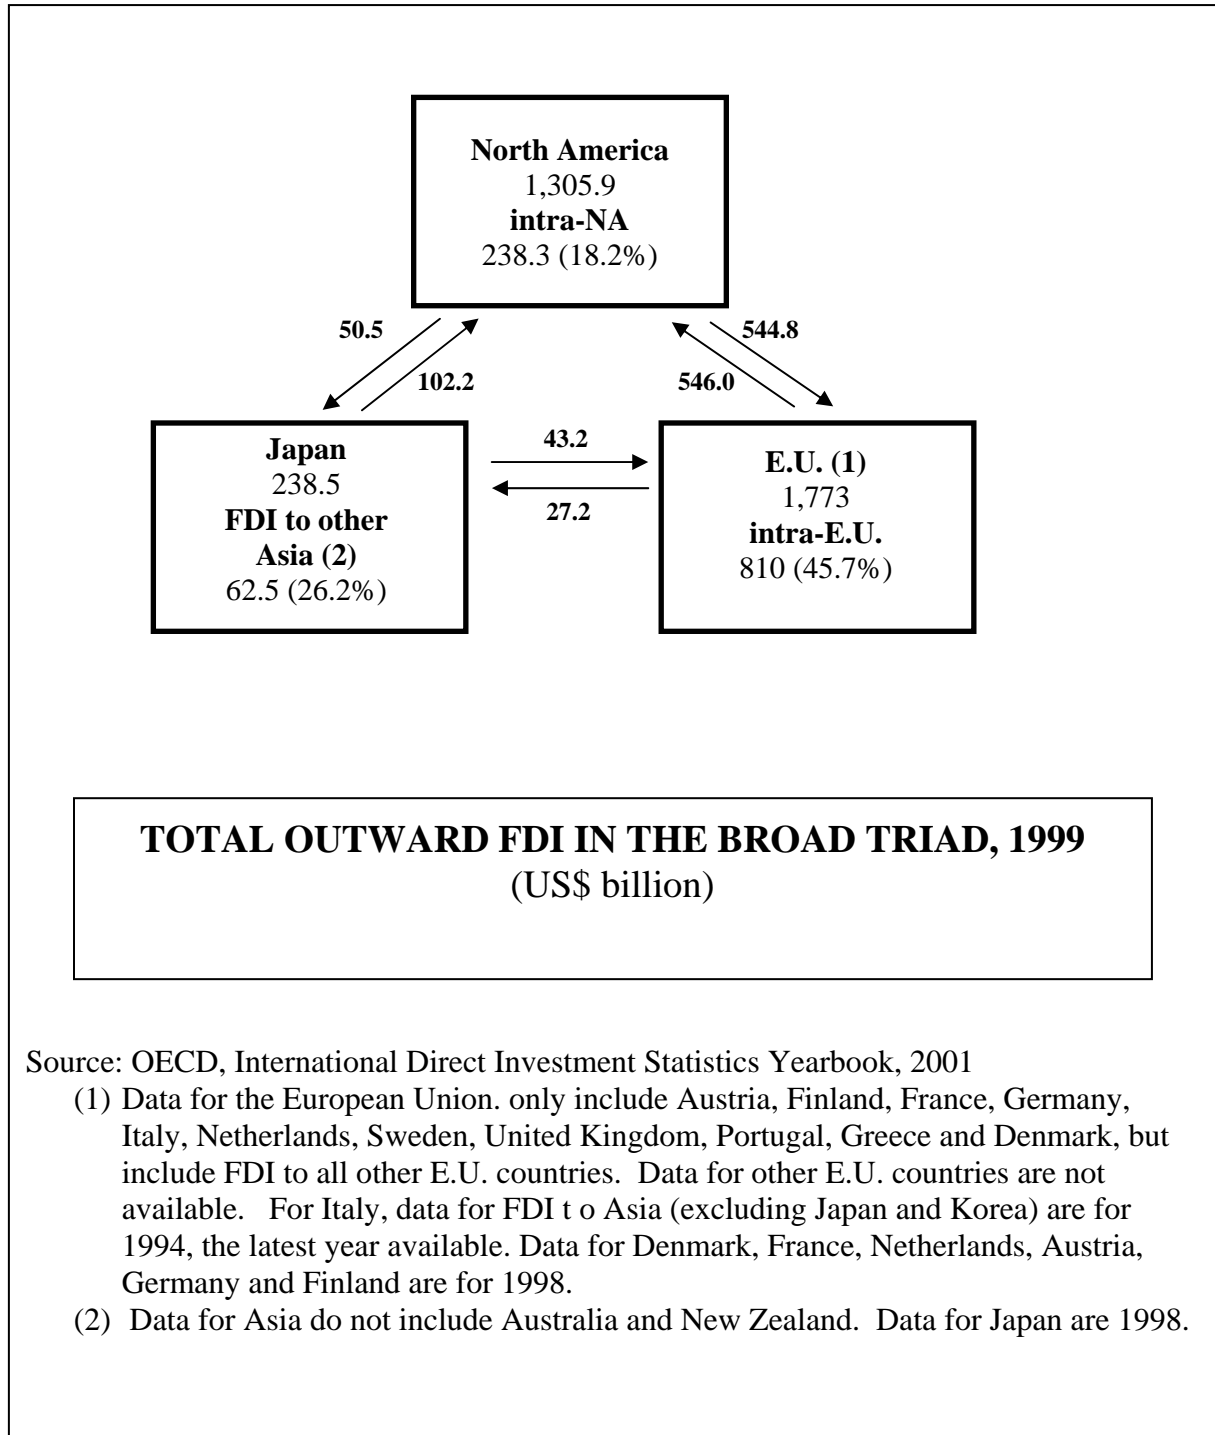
North America
1,305.9
intra-NA
238.3 (18.2%)

50.5

102.2

544.8

546.0

Japan
238.5
FDI to other Asia (2)
62.5 (26.2%)

43.2

27.2

E.U. (1)
1,773
intra-E.U.
810 (45.7%)

TOTAL OUTWARD FDI IN THE BROAD TRIAD, 1999
(US$ billion)

Source: OECD, International Direct Investment Statistics Yearbook, 2001

(1) Data for the European Union. only include Austria, Finland, France, Germany, Italy, Netherlands, Sweden, United Kingdom, Portugal, Greece and Denmark, but include FDI to all other E.U. countries. Data for other E.U. countries are not available. For Italy, data for FDI t o Asia (excluding Japan and Korea) are for 1994, the latest year available. Data for Denmark, France, Netherlands, Austria, Germany and Finland are for 1998.

(2) Data for Asia do not include Australia and New Zealand. Data for Japan are 1998.